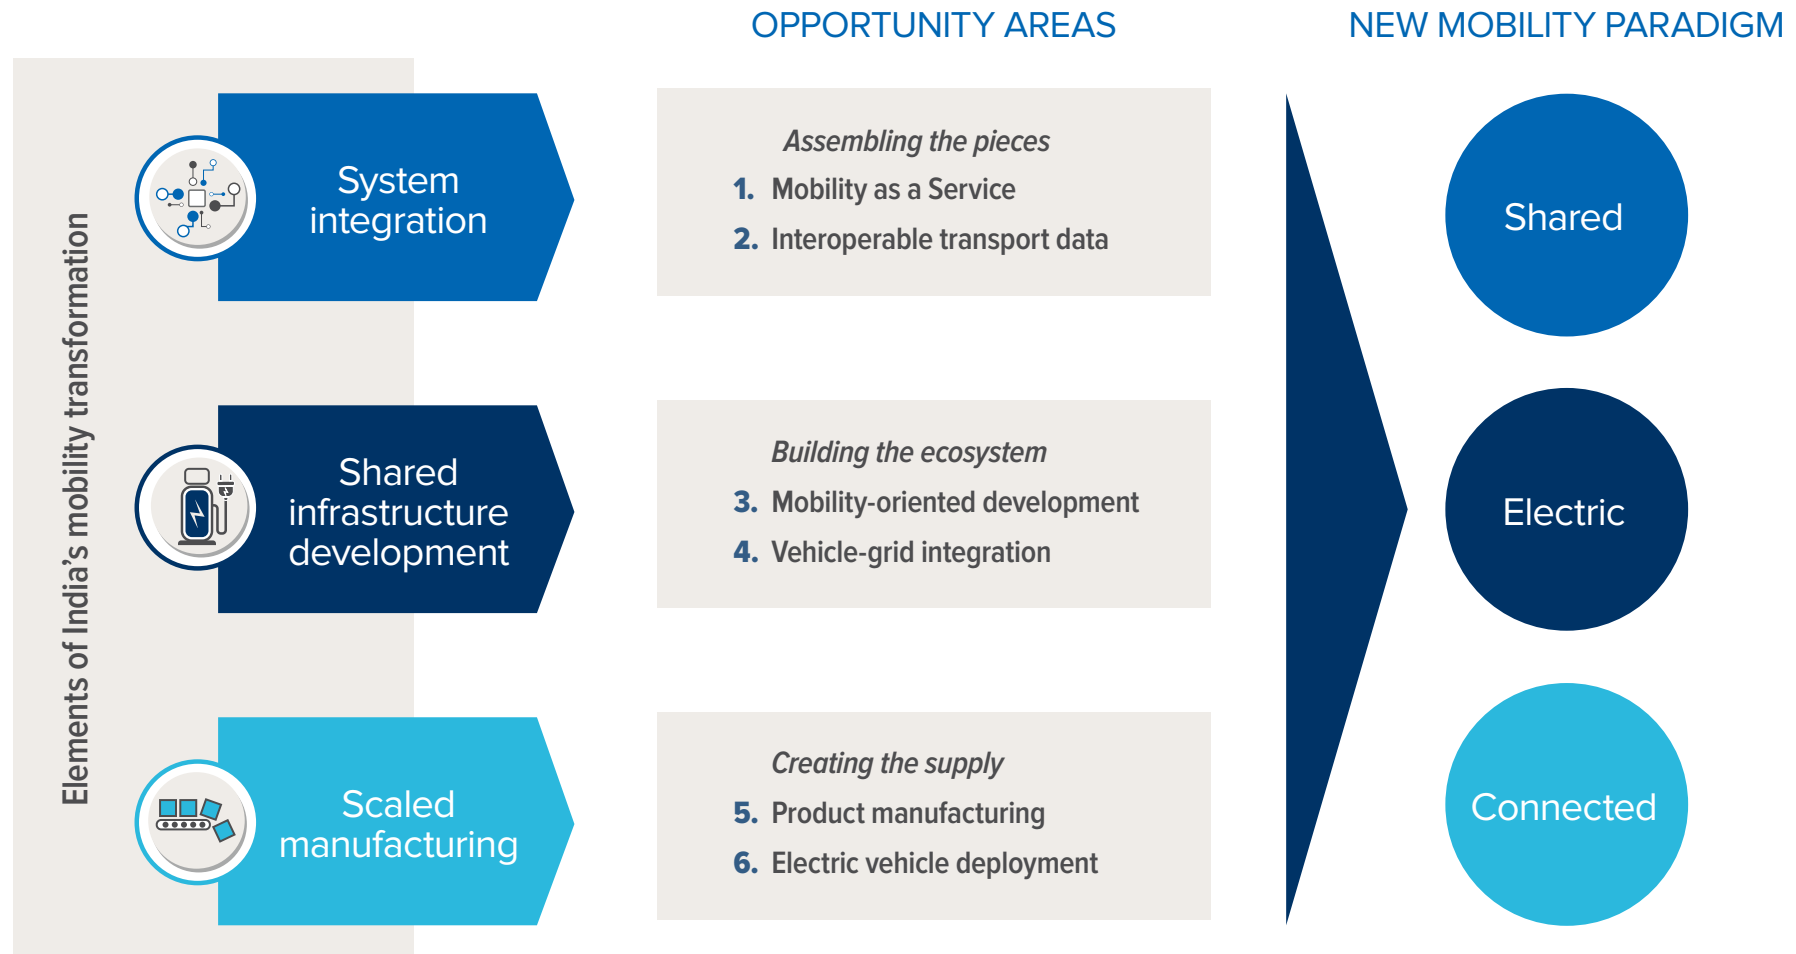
OPPORTUNITY AREAS

NEW MOBILITY PARADIGM

Elements of India's mobility transformation

System integration

Shared infrastructure development

Scaled manufacturing

*Assembling the pieces*
1. Mobility as a Service
2. Interoperable transport data

*Building the ecosystem*
3. Mobility-oriented development
4. Vehicle-grid integration

*Creating the supply*
5. Product manufacturing
6. Electric vehicle deployment

Shared

Electric

Connected